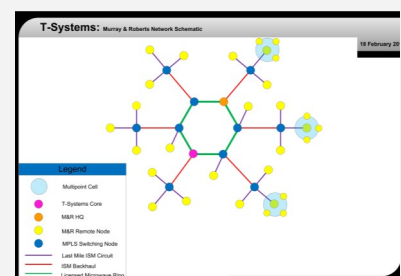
T-Systems: Murray & Roberts Network Schematic

18 February 20

Legend

Multipoint Cell

T-Systems Core

M&R HQ

M&R Remote Node

MPLS Switching Node

Last Mile ISM Circuit

ISM Backhaul

Licensed Microwave Ring